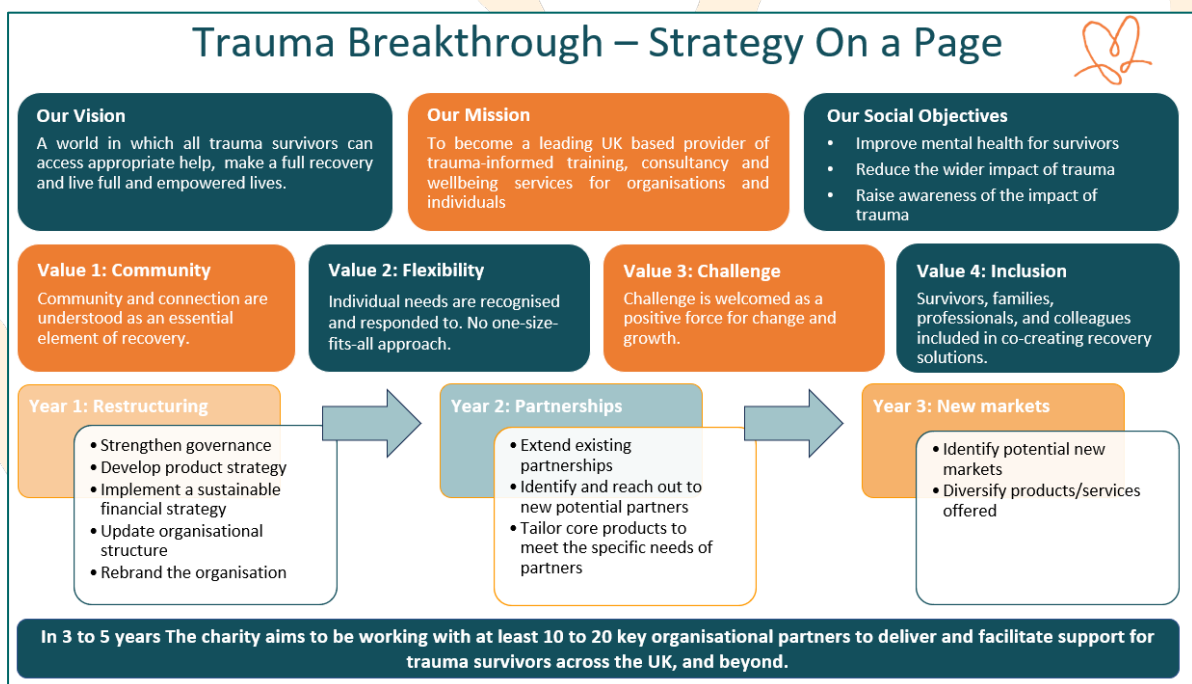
Trauma Breakthrough – Strategy On a Page

Our Vision
A world in which all trauma survivors can access appropriate help, make a full recovery and live full and empowered lives.

Our Mission
To become a leading UK based provider of trauma-informed training, consultancy and wellbeing services for organisations and individuals

Our Social Objectives
• Improve mental health for survivors
• Reduce the wider impact of trauma
• Raise awareness of the impact of trauma

Value 1: Community
Community and connection are understood as an essential element of recovery.

Value 2: Flexibility
Individual needs are recognised and responded to. No one-size-fits-all approach.

Value 3: Challenge
Challenge is welcomed as a positive force for change and growth.

Value 4: Inclusion
Survivors, families, professionals, and colleagues included in co-creating recovery solutions.

Year 1: Restructuring
• Strengthen governance
• Develop product strategy
• Implement a sustainable financial strategy
• Update organisational structure
• Rebrand the organisation

Year 2: Partnerships
• Extend existing partnerships
• Identify and reach out to new potential partners
• Tailor core products to meet the specific needs of partners

Year 3: New markets
• Identify potential new markets
• Diversify products/services offered

In 3 to 5 years The charity aims to be working with at least 10 to 20 key organisational partners to deliver and facilitate support for trauma survivors across the UK, and beyond.